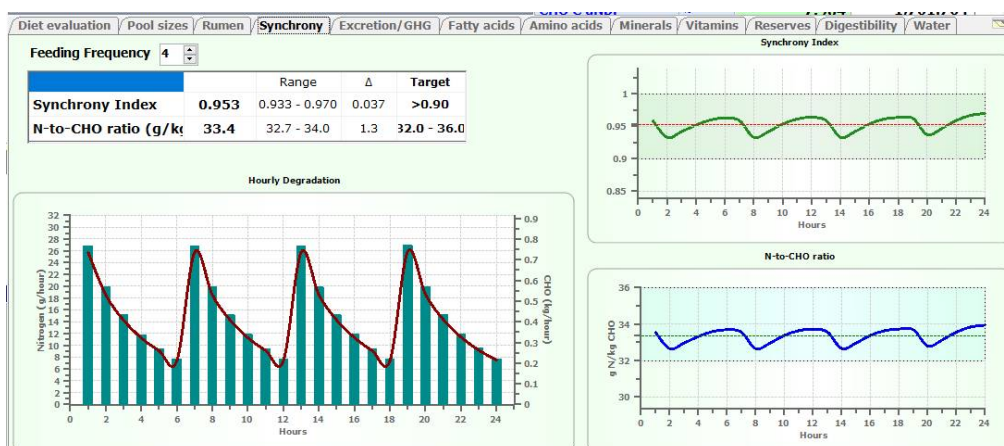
Diet evaluation | Pool sizes | Rumen | Synchrony | Excretion/GHG | Fatty acids | Amino acids | Minerals | Vitamins | Reserves | Digestibility | Water

Feeding Frequency 4

| | | Range | Δ | Target |
|---|---|---|---|---|
| Synchrony Index | 0.953 | 0.933 - 0.970 | 0.037 | >0.90 |
| N-to-CHO ratio (g/kg | 33.4 | 32.7 - 34.0 | 1.3 | 32.0 - 36.0 |

Synchrony Index

1
0.95
0.9
0.85
0 2 4 6 8 10 12 14 16 18 20 22 24
Hours

Hourly Degradation

32 30 28 26 24 22 20 18 16 14 12 10 8 6 4 2 0
Nitrogen (g/hour)
0.9 0.8 0.7 0.6 0.5 0.4 0.3 0.2 0.1 0
CHO (kg/hour)
0 2 4 6 8 10 12 14 16 18 20 22 24
Hours

N-to-CHO ratio

36
34
32
30
g N/kg CHO
0 2 4 6 8 10 12 14 16 18 20 22 24
Hours